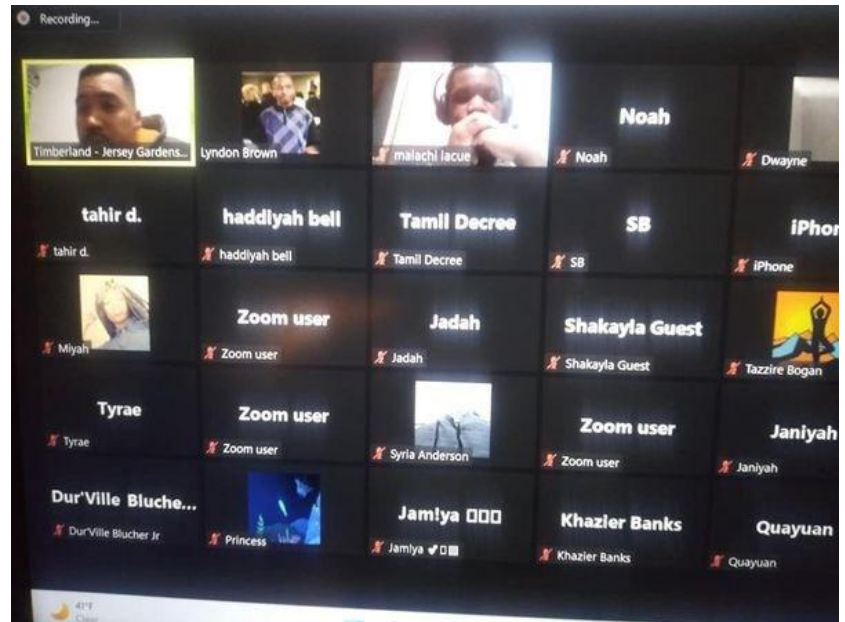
Recording...

Timberland - Jersey Gardens...
Lyndon Brown
malachi lacue
Noah
Noah
Dwayne

tahir d.
tahir d.
haddiyah bell
haddiyah bell
Tamil Decree
Tamil Decree
SB
SB
iPhon
iPhone

Miyah
Zoom user
Zoom user
Jadah
Jadah
Shakayla Guest
Shakayla Guest
Tazzire Bogan

Tyrae
Tyrae
Zoom user
Zoom user
Syria Anderson
Zoom user
Zoom user
Janiyah
Janiyah

Dur'Ville Bluche...
Dur'Ville Blucher Jr
Princess
Jam!ya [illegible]
Jamiya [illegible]
Khazier Banks
Khazier Banks
Quayuan
Quayuan

47°F
Clear